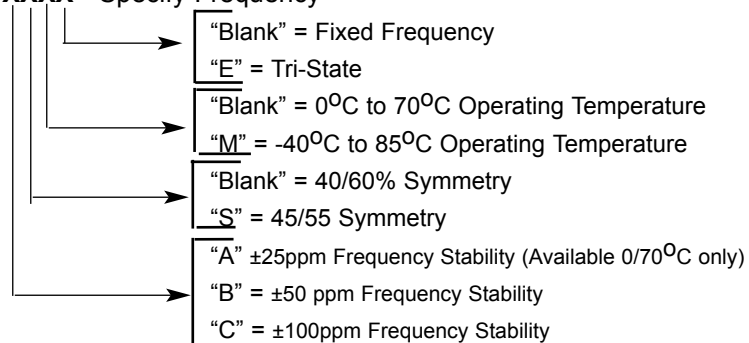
XXXX - Specify Frequency

"Blank" = Fixed Frequency
"E" = Tri-State

"Blank" = 0$^{O}$C to 70$^{O}$C Operating Temperature
"M" = -40$^{O}$C to 85$^{O}$C Operating Temperature

"Blank" = 40/60% Symmetry
"S" = 45/55 Symmetry

"A" ±25ppm Frequency Stability (Available 0/70$^{O}$C only)
"B" = ±50 ppm Frequency Stability
"C" = ±100ppm Frequency Stability